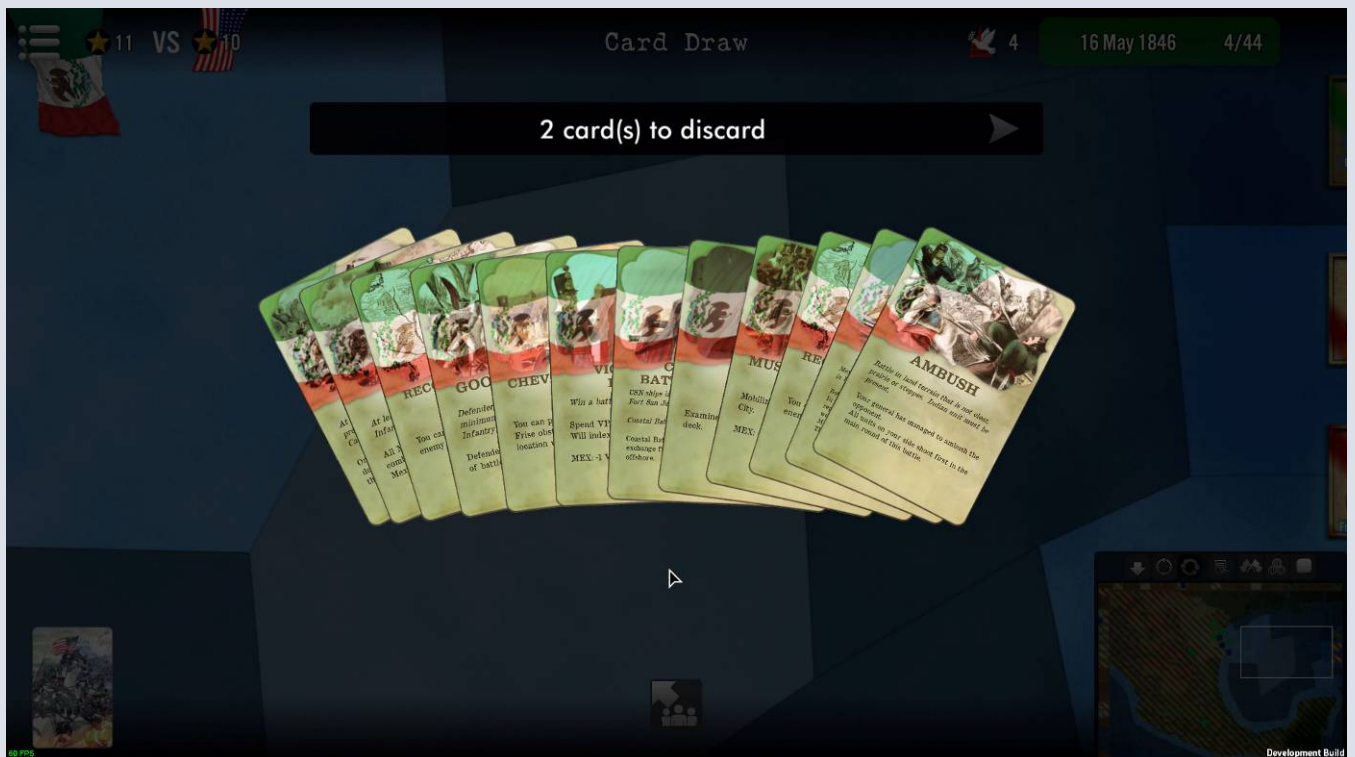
11 VS 10

Card Draw

4

16 May 1846 4/44

2 card(s) to discard

AMBUSH

Battle in land terrain that is not clear, prairie or steppes. Indian unit must be present.

Your general has managed to ambush the opponent.
All units on your side shoot first in the main round of this battle.

GOO

CHEV

REC

MUS

RE

You can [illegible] enemy

Defende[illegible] minimu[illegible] Infantry

Defende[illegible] of batt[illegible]

You can p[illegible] Frise obs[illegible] location w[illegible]

Win a batt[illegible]

Spend VI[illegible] Will index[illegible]

MEX: -1 V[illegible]

BAT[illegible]

USN ships i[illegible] Fort San Ju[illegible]

Coastal Bat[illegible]

Coastal Ba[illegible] exchange f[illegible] offshore.

Examine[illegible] deck.

Mobilis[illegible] City.

MEX:

You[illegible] ene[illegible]

At le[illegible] Infa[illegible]

All V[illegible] comb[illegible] Mex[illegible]

60 FPS

Development Build